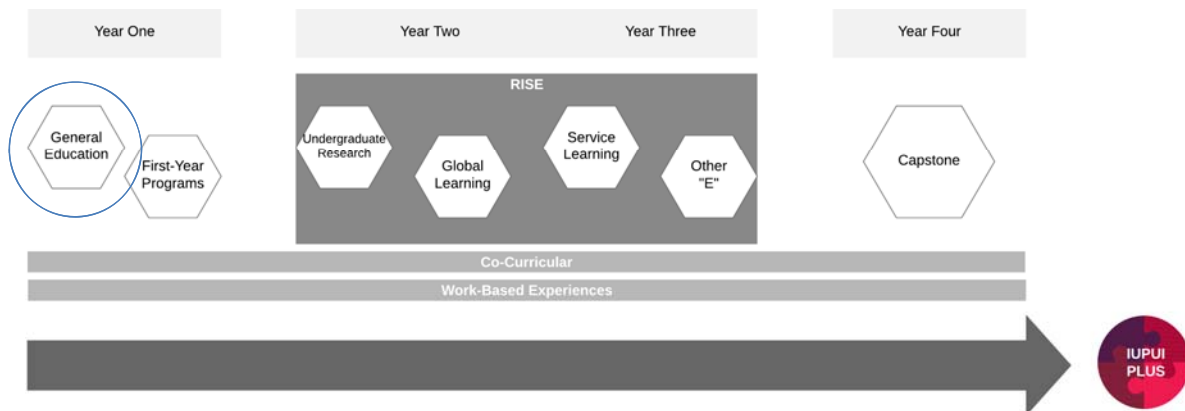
Year One

Year Two

Year Three

Year Four

RISE

General Education

First-Year Programs

Undergraduate Research

Global Learning

Service Learning

Other "E"

Capstone

Co-Curricular

Work-Based Experiences

IUPUI PLUS